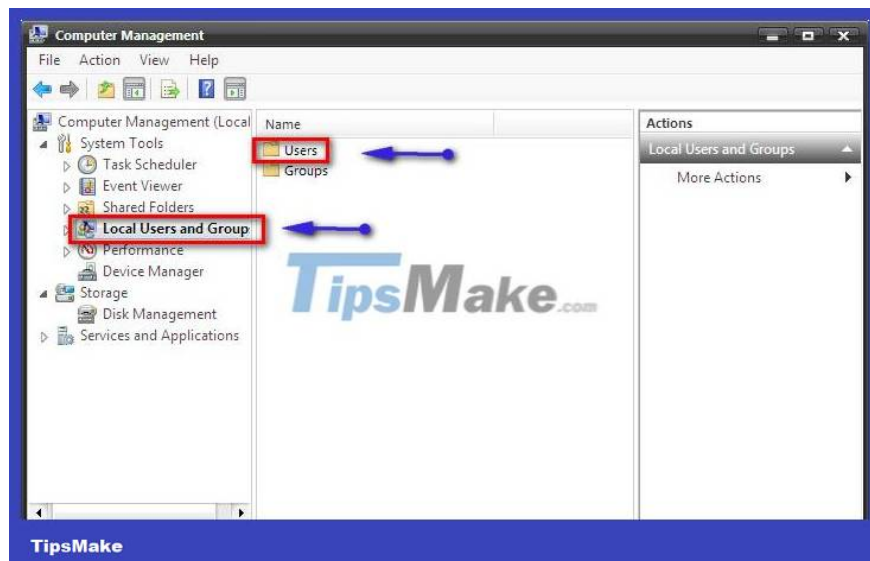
Computer Management

File Action View Help

Computer Management (Local
System Tools
Task Scheduler
Event Viewer
Shared Folders
Local Users and Group
Performance
Device Manager
Storage
Disk Management
Services and Applications

Name
Users
Groups

TipsMake.com

Actions
Local Users and Groups
More Actions

TipsMake